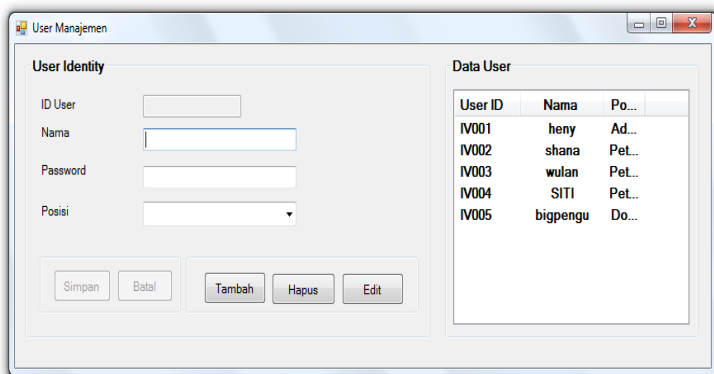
User Manajemen

User Identity

ID User

Nama

Password

Posisi

Simpan Batal

Tambah Hapus Edit

Data User

| User ID | Nama | Po... |
|---|---|---|
| IV001 | heny | Ad... |
| IV002 | shana | Pet... |
| IV003 | wulan | Pet... |
| IV004 | SITI | Pet... |
| IV005 | bigpengu | Do... |